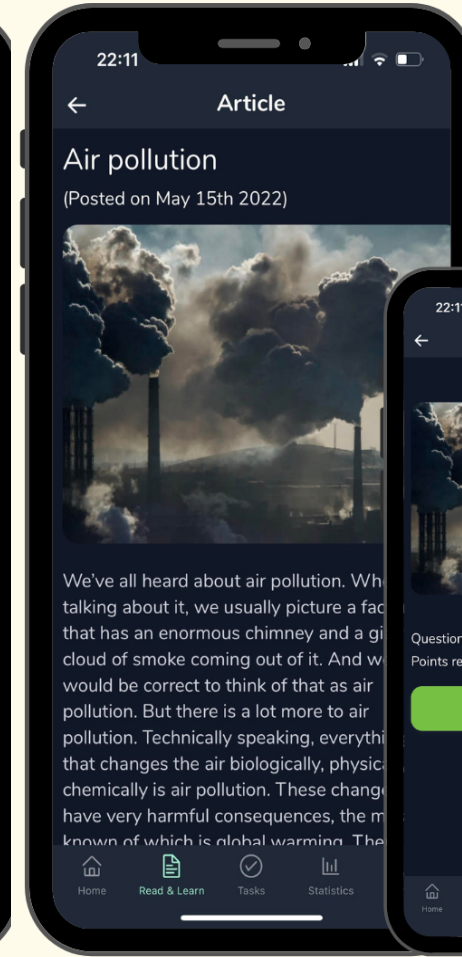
22:11

Article

Air pollution
(Posted on May 15th 2022)

We've all heard about air pollution. Wh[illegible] talking about it, we usually picture a fac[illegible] that has an enormous chimney and a gi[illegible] cloud of smoke coming out of it. And w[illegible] would be correct to think of that as air pollution. But there is a lot more to air pollution. Technically speaking, everythi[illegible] that changes the air biologically, physic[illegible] chemically is air pollution. These chang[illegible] have very harmful consequences, the m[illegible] known of which is global warming. The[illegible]

Home
Read & Learn
Tasks
Statistics

22:1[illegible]
Question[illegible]
Points re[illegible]
Home